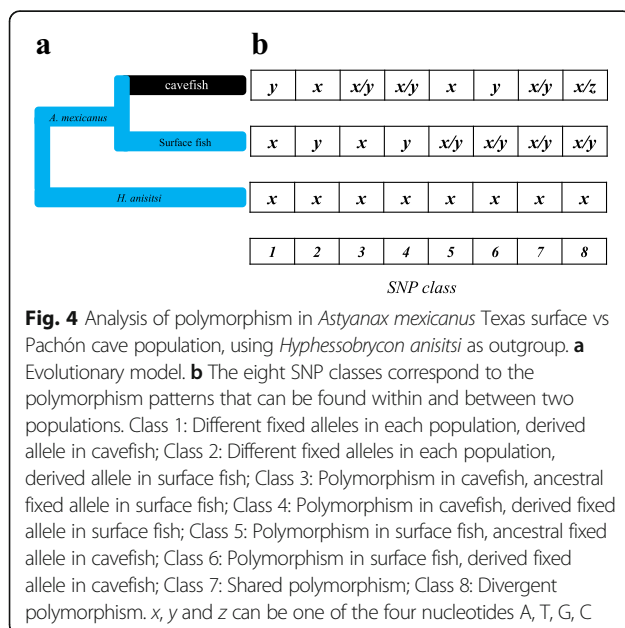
a

cavefish

A. mexicanus

Surface fish

H. anisitsi

b

| y | x | x/y | x/y | x | y | x/y | x/z |
|---|---|---|---|---|---|---|---|

| x | y | x | y | x/y | x/y | x/y | x/y |
|---|---|---|---|---|---|---|---|

| x | x | x | x | x | x | x | x |
|---|---|---|---|---|---|---|---|

| 1 | 2 | 3 | 4 | 5 | 6 | 7 | 8 |
|---|---|---|---|---|---|---|---|

SNP class

**Fig. 4** Analysis of polymorphism in *Astyanax mexicanus* Texas surface vs Pachón cave population, using *Hyphessobrycon anisitsi* as outgroup. **a** Evolutionary model. **b** The eight SNP classes correspond to the polymorphism patterns that can be found within and between two populations. Class 1: Different fixed alleles in each population, derived allele in cavefish; Class 2: Different fixed alleles in each population, derived allele in surface fish; Class 3: Polymorphism in cavefish, ancestral fixed allele in surface fish; Class 4: Polymorphism in cavefish, derived fixed allele in surface fish; Class 5: Polymorphism in surface fish, ancestral fixed allele in cavefish; Class 6: Polymorphism in surface fish, derived fixed allele in cavefish; Class 7: Shared polymorphism; Class 8: Divergent polymorphism. *x*, *y* and *z* can be one of the four nucleotides A, T, G, C